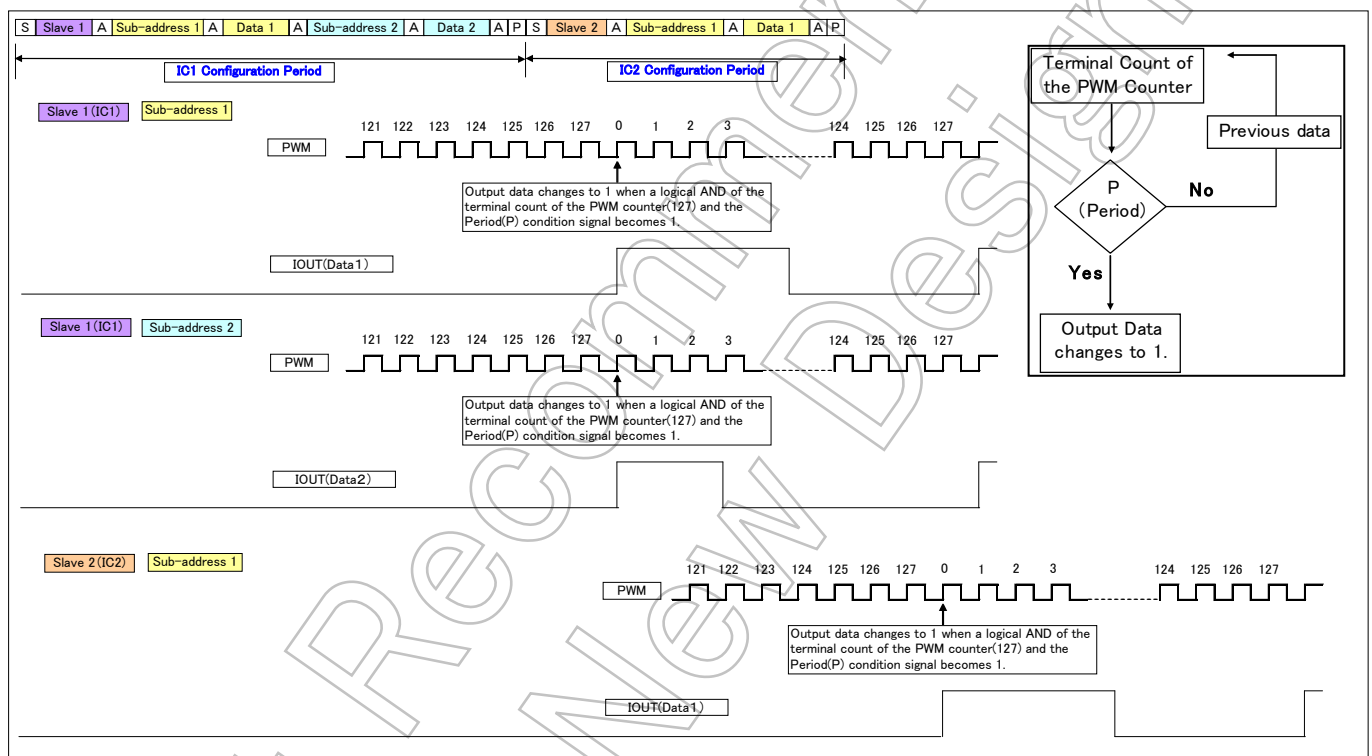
| S | Slave 1 | A | Sub-address 1 | A | Data 1 | A | Sub-address 2 | A | Data 2 | A | P | S | Slave 2 | A | Sub-address 1 | A | Data 1 | A | P |
|---|---|---|---|---|---|---|---|---|---|---|---|---|---|---|---|---|---|---|---|

IC1 Configuration Period

IC2 Configuration Period

Slave 1(IC1) Sub-address 1

121 122 123 124 125 126 127 0 1 2 3 124 125 126 127

PWM

Output data changes to 1 when a logical AND of the terminal count of the PWM counter(127) and the Period(P) condition signal becomes 1.

IOUT(Data1)

Slave 1(IC1) Sub-address 2

121 122 123 124 125 126 127 0 1 2 3 124 125 126 127

PWM

Output data changes to 1 when a logical AND of the terminal count of the PWM counter(127) and the Period(P) condition signal becomes 1.

IOUT(Data2)

Slave 2(IC2) Sub-address 1

121 122 123 124 125 126 127 0 1 2 3 124 125 126 127

PWM

Output data changes to 1 when a logical AND of the terminal count of the PWM counter(127) and the Period(P) condition signal becomes 1.

IOUT(Data1)

Terminal Count of the PWM Counter

Previous data

P (Period)

No

Yes

Output Data changes to 1.

Not Recommended for New Design